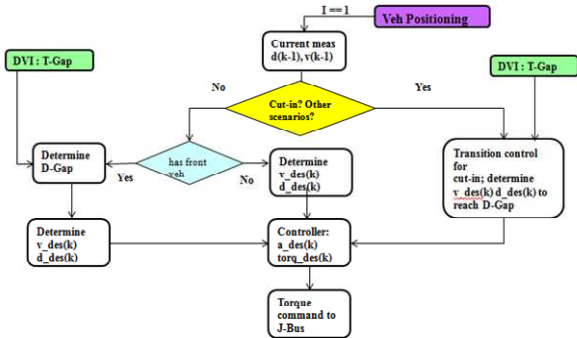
I == 1

Veh Positioning

Current meas
d(k-1), v(k-1)

DVI : T-Gap

DVI : T-Gap

No

Yes

Cut-in? Other scenarios?

Determine
D-Gap

has front veh

Yes

No

Determine
v_des(k)
d_des(k)

Transition control for cut-in; determine v_des(k) d_des(k) to reach D-Gap

Determine
v_des(k)
d_des(k)

Controller:
a_des(k)
torq_des(k)

Torque command to J-Bus